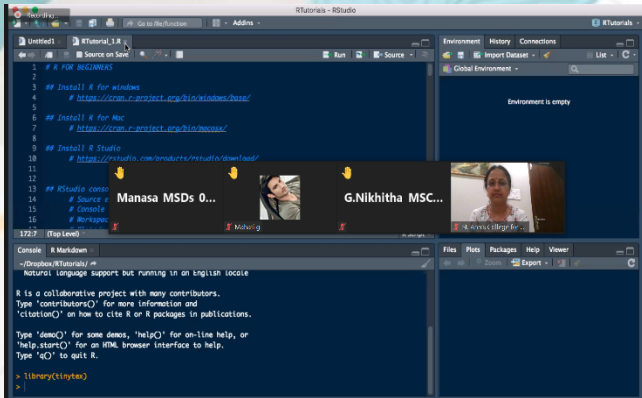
RStudio (Mac)
RTutorials - RStudio
Go to file/function
Addins
RTutorials
Untitled1
RTutorial_1.R
Source on Save
Run
Source
Environment
History
Connections
Import Dataset
List
Global Environment
Environment is empty
1 # R FOR BEGINNERS
2
3 ## Install R for windows
4 # https://cran.r-project.org/bin/windows/base/
5
6 ## Install R for Mac
7 # https://cran.r-project.org/bin/macosx/
8
9 ## Install R Studio
10 # https://rstudio.com/products/rstudio/download/
11
12
13 ## RStudio conso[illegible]
14 # Source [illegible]
15 # Console
16 # Workspac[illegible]
Manasa MSDs 0...
Mahe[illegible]g
G.Nikhitha MSC...
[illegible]
172:7 (Top Level)
Console
R Markdown
~/Dropbox/RTutorials/
Natural language support but running in an English locale

R is a collaborative project with many contributors.
Type 'contributors()' for more information and
'citation()' on how to cite R or R packages in publications.

Type 'demo()' for some demos, 'help()' for on-line help, or
'help.start()' for an HTML browser interface to help.
Type 'q()' to quit R.

> library(tinytex)
>
Files
Plots
Packages
Help
Viewer
Zoom
Export